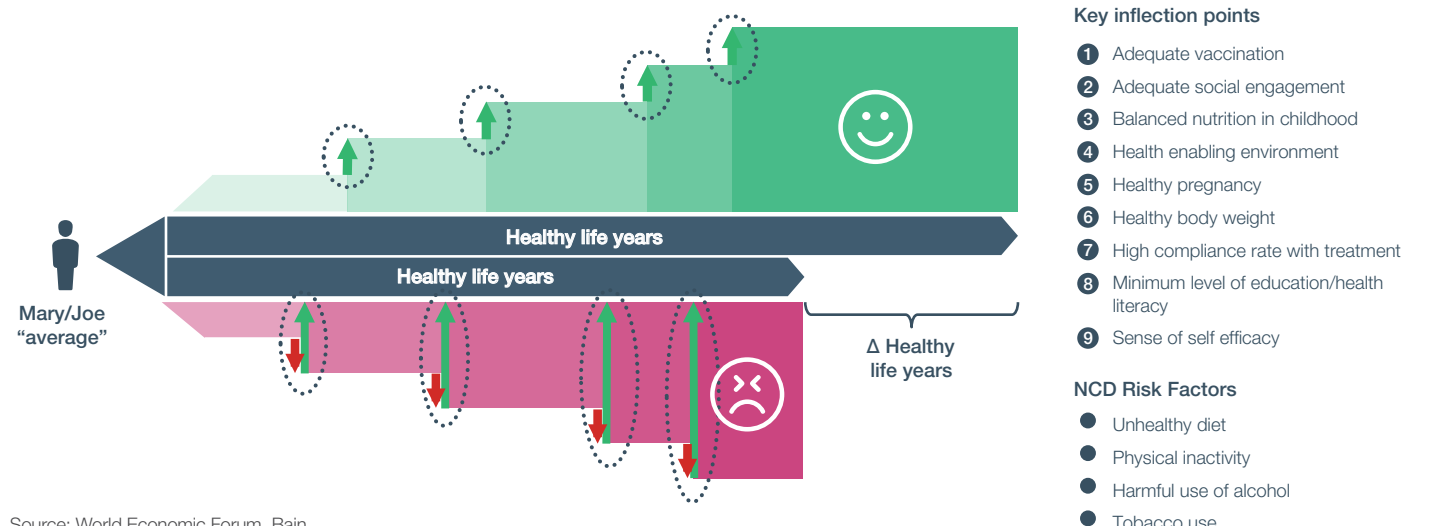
Healthy life years

Healthy life years

Mary/Joe "average"

Δ Healthy life years

Key inflection points

1 Adequate vaccination
2 Adequate social engagement
3 Balanced nutrition in childhood
4 Health enabling environment
5 Healthy pregnancy
6 Healthy body weight
7 High compliance rate with treatment
8 Minimum level of education/health literacy
9 Sense of self efficacy

NCD Risk Factors

Unhealthy diet
Physical inactivity
Harmful use of alcohol
Tobacco use

Source: World Economic Forum, Bain